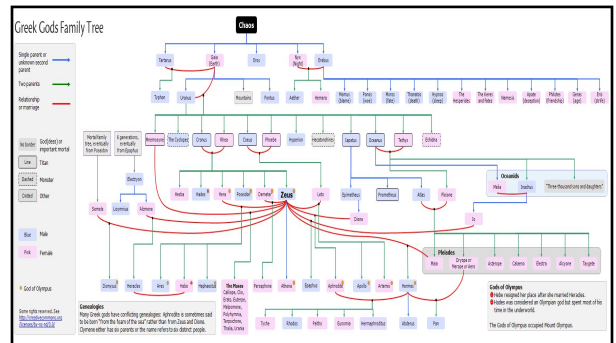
Greek Gods Family Tree

Single parent or unknown second parent

Two parents

Relationship or marriage

No border: God(dess) or important mortal

Line: Titan

Dashed: Monster

Dotted: Other

Blue: Male

Pink: Female

God of Olympus

Some rights reserved. See http://creativecommons.org/licenses/by-nc-sa/3.0/

Chaos

Tartarus

Gaia (Earth)

Eros

Nyx (Night)

Erebus

Typhon

Uranus

Mountains

Pontus

Aether

Hemera

Momus (blame)

Ponos (toil)

Moros (fate)

Thanatos (death)

Hypnos (sleep)

The Hesperides

The Keres and Fates

Nemesis

Apate (deception)

Philotes (friendship)

Geras (age)

Eris (strife)

Mortal family tree, eventually from Poseidon

6 generations, eventually from Epaphus

Mnemosyne

The Cyclopes

Cronus

Rhea

Coeus

Phoebe

Hyperion

Hecatonchires

Iapetus

Oceanus

Tethys

Echidna

Electryon

Hestia

Hades

Hera

Poseidon

Demeter

Zeus

Leto

Epimetheus

Prometheus

Atlas

Pleione

Oceanids

Metis

Inachus

"Three thousand sons and daughters"

Semele

Lisymnus

Alcmene

Dione

Io

Pleiades

Maia

Dryope or Penelope or others

Alcyone

Celaeno

Electra

Sterope

Taygete

Dionysus

Heracles

Ares

Hebe

Hephaestus

The Muses
Calliope, Clio, Erato, Euterpe, Melpomene, Polyhymnia, Terpsichore, Thalia, Urania

Persephone

Athena

Eileithyia

Aphrodite

Apollo

Artemis

Hermes

Tyche

Rhodos

Peitho

Eunomia

Hermaphroditus

Abderus

Pan

Genealogies
Many Greek gods have conflicting genealogies. Aphrodite is sometimes said to be born "from the foam of the sea" rather than from Zeus and Dione. Dymene either has six parents or the name refers to six distinct people.

Gods of Olympus
Hestia resigned her place after she married Heracles.
Hades was considered an Olympian god but spent most of his time in the underworld.

The Gods of Olympus occupied Mount Olympus.